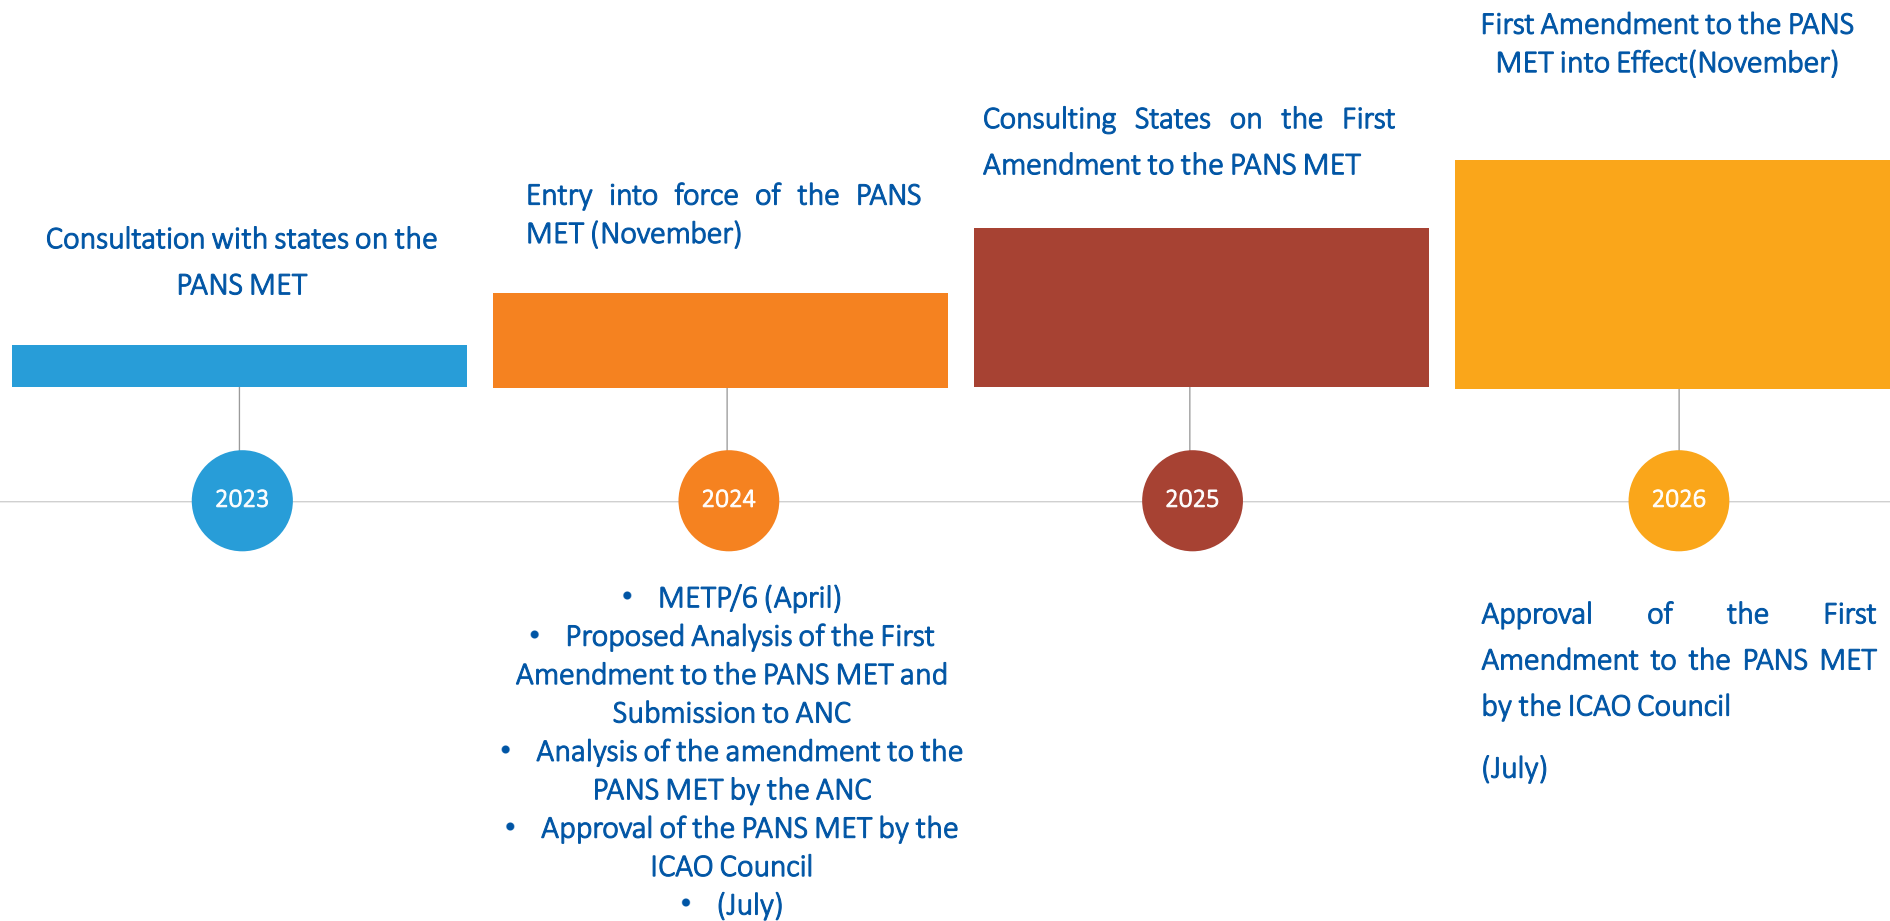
Consultation with states on the PANS MET

2023

Entry into force of the PANS MET (November)

2024

- METP/6 (April)
- Proposed Analysis of the First Amendment to the PANS MET and Submission to ANC
- Analysis of the amendment to the PANS MET by the ANC
- Approval of the PANS MET by the ICAO Council
- (July)

Consulting States on the First Amendment to the PANS MET

2025

First Amendment to the PANS MET into Effect(November)

2026

Approval of the First Amendment to the PANS MET by the ICAO Council

(July)